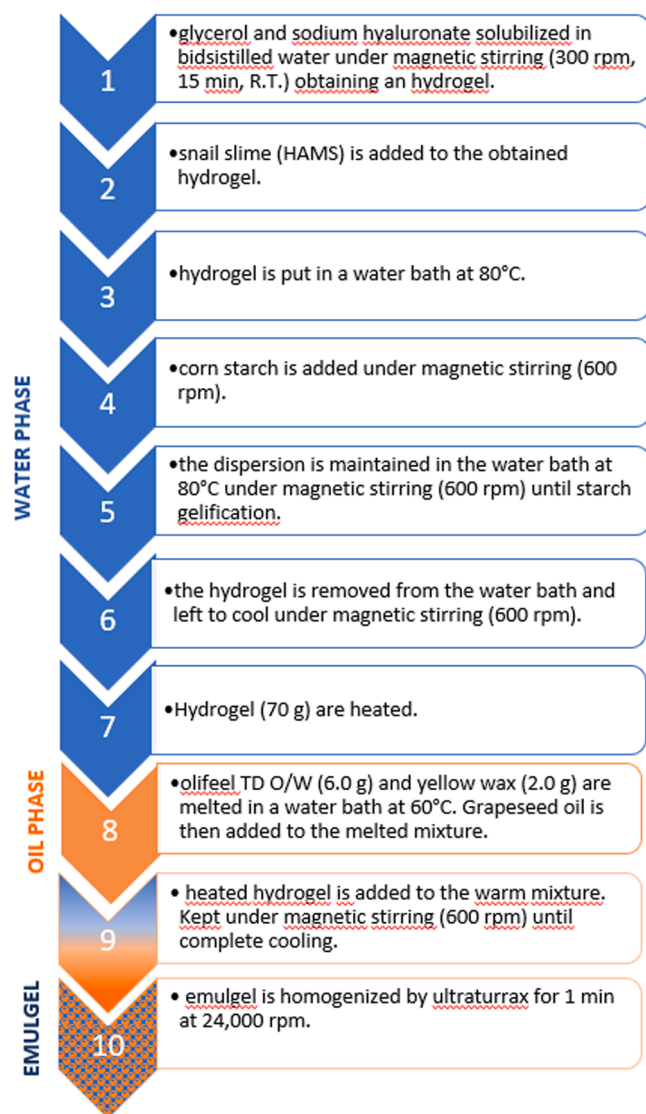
WATER PHASE

1
•glycerol and sodium hyaluronate solubilized in bidsistilled water under magnetic stirring (300 rpm, 15 min, R.T.) obtaining an hydrogel.

2
•snail slime (HAMS) is added to the obtained hydrogel.

3
•hydrogel is put in a water bath at 80°C.

4
•corn starch is added under magnetic stirring (600 rpm).

5
•the dispersion is maintained in the water bath at 80°C under magnetic stirring (600 rpm) until starch gelification.

6
•the hydrogel is removed from the water bath and left to cool under magnetic stirring (600 rpm).

7
•Hydrogel (70 g) are heated.

OIL PHASE

8
•olifeel TD O/W (6.0 g) and yellow wax (2.0 g) are melted in a water bath at 60°C. Grapeseed oil is then added to the melted mixture.

9
• heated hydrogel is added to the warm mixture. Kept under magnetic stirring (600 rpm) until complete cooling.

EMULGEL

10
• emulgel is homogenized by ultraturrax for 1 min at 24,000 rpm.